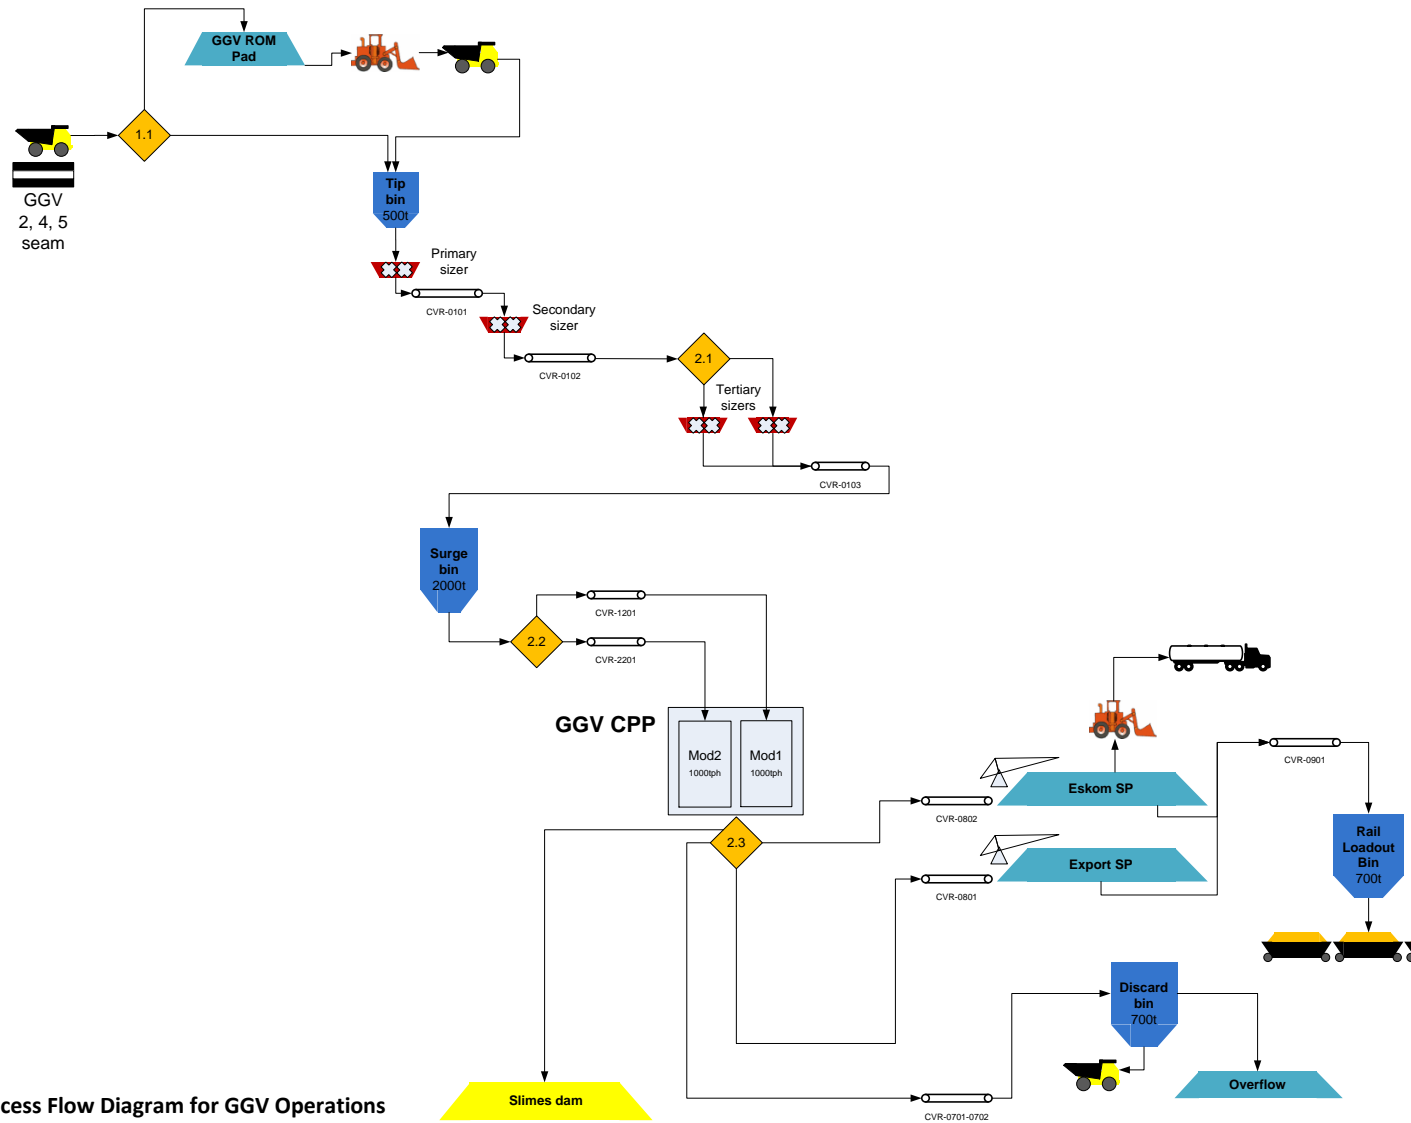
GGV ROM Pad

1.1

GGV
2, 4, 5
seam

Tip bin
500t

Primary sizer

CVR-0101

Secondary sizer

CVR-0102

2.1

Tertiary sizers

CVR-0103

Surge bin
2000t

2.2

CVR-1201

CVR-2201

GGV CPP

Mod2
1000tph

Mod1
1000tph

2.3

CVR-0802

Eskom SP

CVR-0801

Export SP

CVR-0901

Rail Loadout Bin
700t

Discard bin
700t

Overflow

Slimes dam

CVR-0701-0702

cess Flow Diagram for GGV Operations